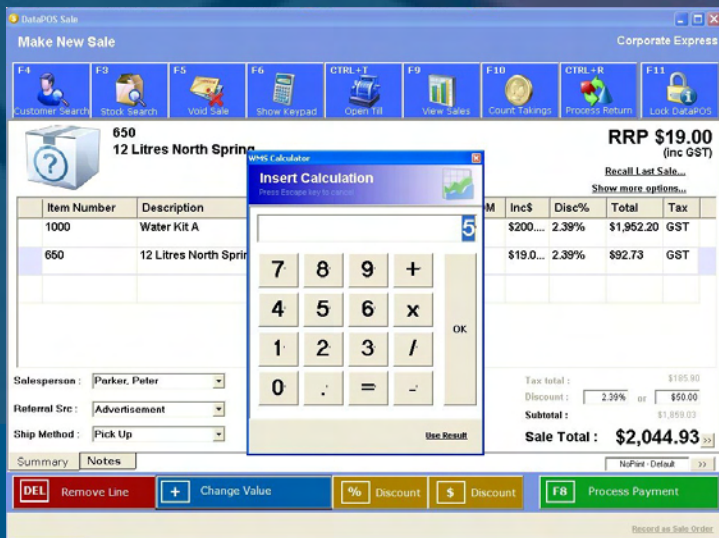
DataPOS Sale

Make New Sale

Corporate Express

F4 Customer Search
F3 Stock Search
F5 Void Sale
F6 Show Keypad
CTRL+T Open Till
F9 View Sales
F10 Count Takings
CTRL+R Process Return
F11 Lock DataPOS

650
12 Litres North Spring

RRP $19.00
(inc GST)

Recall Last Sale...
Show more options...

| Item Number | Description | M | Inc$ | Disc% | Total | Tax |
|---|---|---|---|---|---|---|
| 1000 | Water Kit A | | $200.... | 2.39% | $1,952.20 | GST |
| 650 | 12 Litres North Sprin | | $19.0... | 2.39% | $92.73 | GST |

WMS Calculator

Insert Calculation
Press Escape key to cancel

5

7 8 9 +
4 5 6 x
1 2 3 /
0 . = -

OK

Use Result

Salesperson : Parker, Peter
Referral Src : Advertisement
Ship Method : Pick Up

Tax total : $185.90
Discount : 2.39% or $50.00
Subtotal : $1,859.03
Sale Total : $2,044.93

Summary Notes

NoPrint - Default

DEL Remove Line
+ Change Value
% Discount
$ Discount
F8 Process Payment

Record as Sale Order